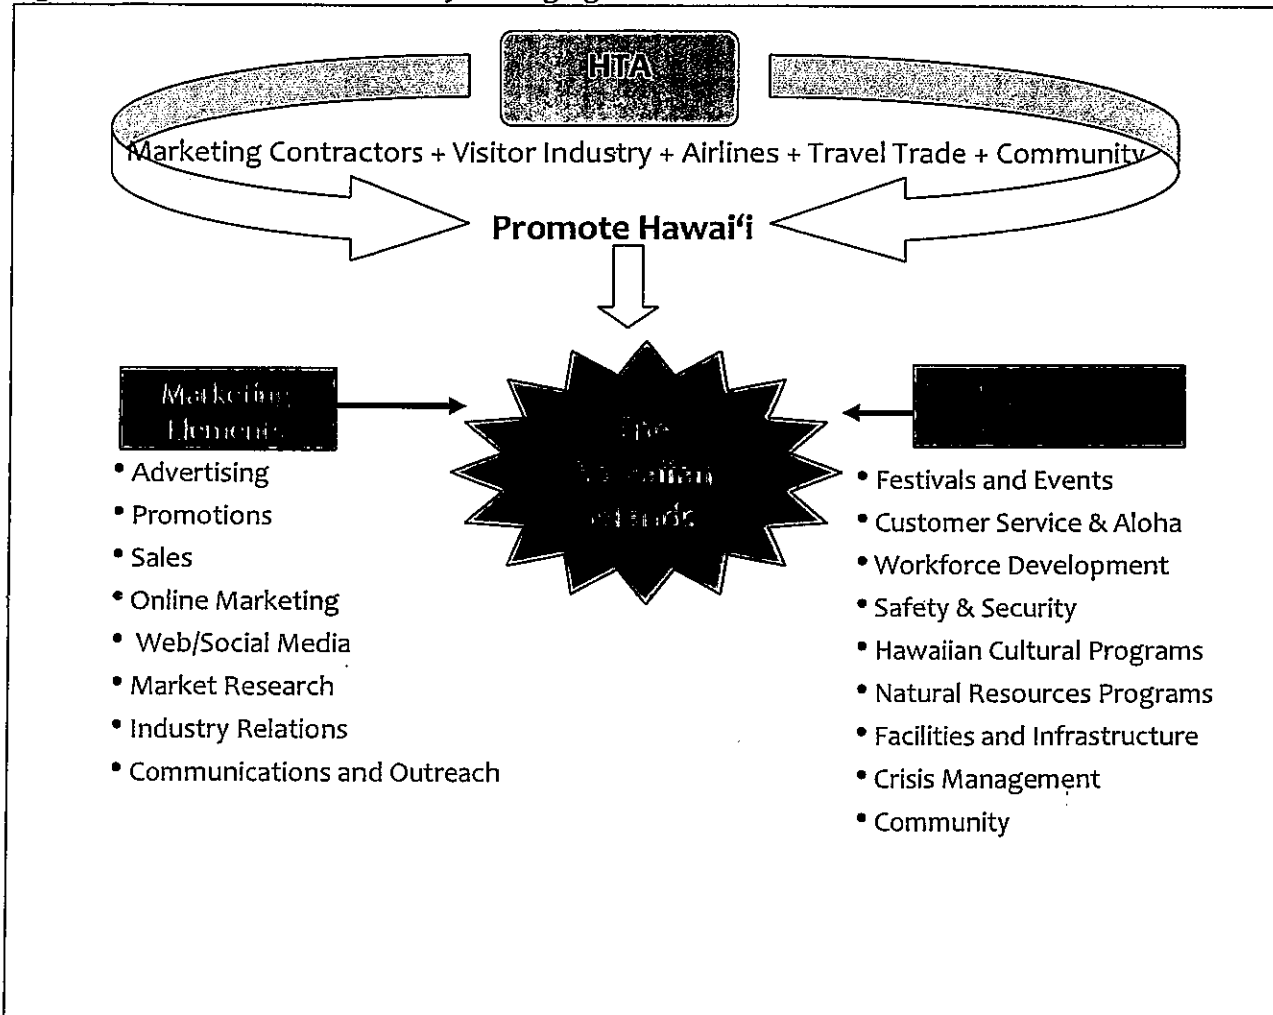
HTA

Marketing Contractors + Visitor Industry + Airlines + Travel Trade + Community

Promote Hawai'i

Marketing Elements

The Hawaiian Islands

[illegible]

• Advertising
• Promotions
• Sales
• Online Marketing
• Web/Social Media
• Market Research
• Industry Relations
• Communications and Outreach

• Festivals and Events
• Customer Service & Aloha
• Workforce Development
• Safety & Security
• Hawaiian Cultural Programs
• Natural Resources Programs
• Facilities and Infrastructure
• Crisis Management
• Community